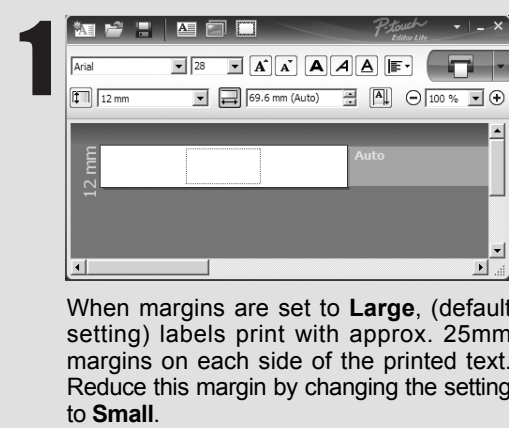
1

P-touch Editor Lite

Arial 28

12 mm 69.6 mm (Auto) 100 %

12 mm

Auto

When margins are set to **Large**, (default setting) labels print with approx. 25mm margins on each side of the printed text. Reduce this margin by changing the setting to **Small**.